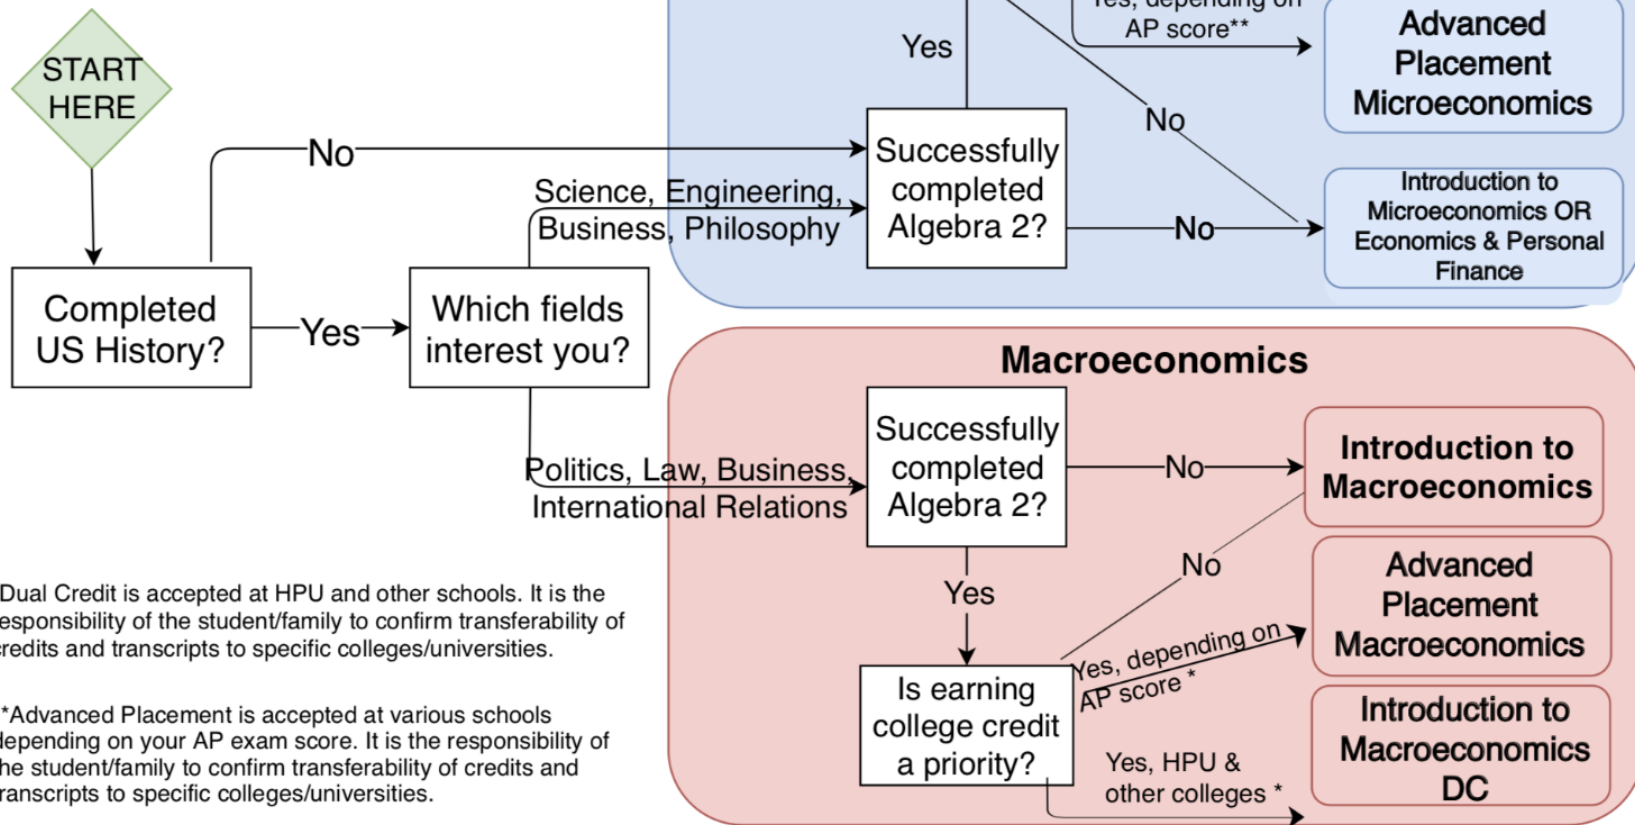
START HERE

Completed US History?

No

Yes

Which fields interest you?

Science, Engineering, Business, Philosophy

Politics, Law, Business, International Relations

Yes, depending on AP score**

Yes

Advanced Placement Microeconomics

No

Successfully completed Algebra 2?

No

Introduction to Microeconomics OR Economics & Personal Finance

Macroeconomics

Successfully completed Algebra 2?

No

Introduction to Macroeconomics

No

Yes

Advanced Placement Macroeconomics

Yes, depending on AP score *

Is earning college credit a priority?

Yes, HPU & other colleges *

Introduction to Macroeconomics DC

Dual Credit is accepted at HPU and other schools. It is the esponsibility of the student/family to confirm transferability of redits and transcripts to specific colleges/universities.

*Advanced Placement is accepted at various schools depending on your AP exam score. It is the responsibility of he student/family to confirm transferability of credits and ranscripts to specific colleges/universities.